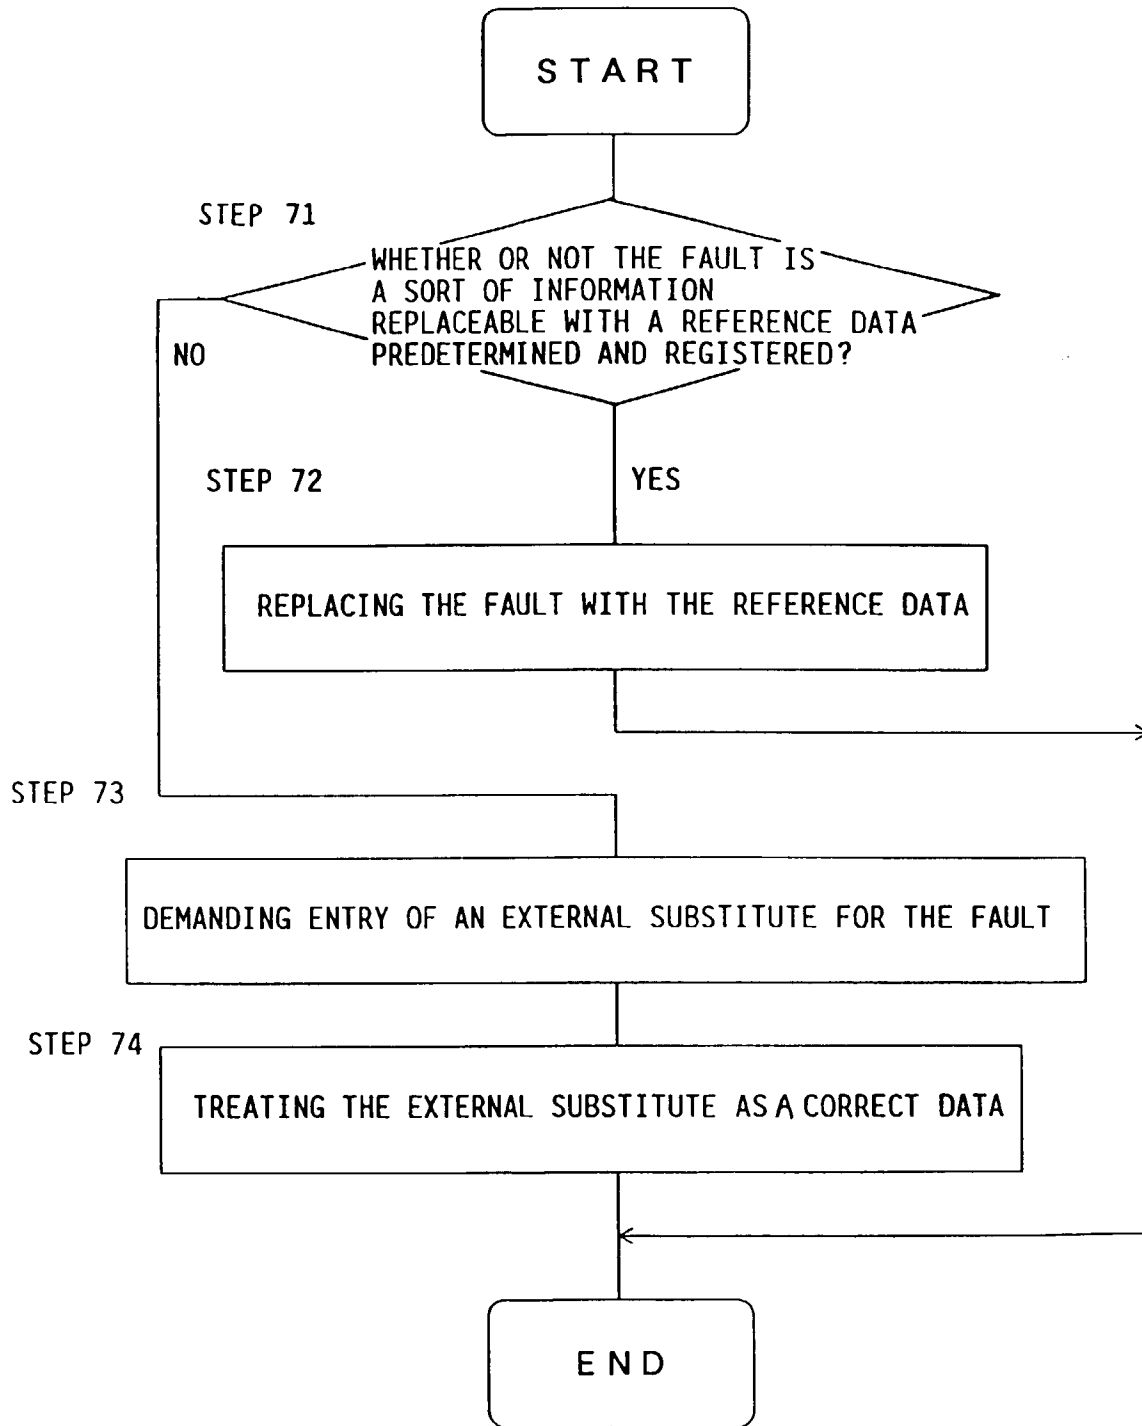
START

STEP 71

WHETHER OR NOT THE FAULT IS A SORT OF INFORMATION REPLACEABLE WITH A REFERENCE DATA PREDETERMINED AND REGISTERED?

NO

STEP 72

YES

REPLACING THE FAULT WITH THE REFERENCE DATA

STEP 73

DEMANDING ENTRY OF AN EXTERNAL SUBSTITUTE FOR THE FAULT

STEP 74

TREATING THE EXTERNAL SUBSTITUTE AS A CORRECT DATA

END